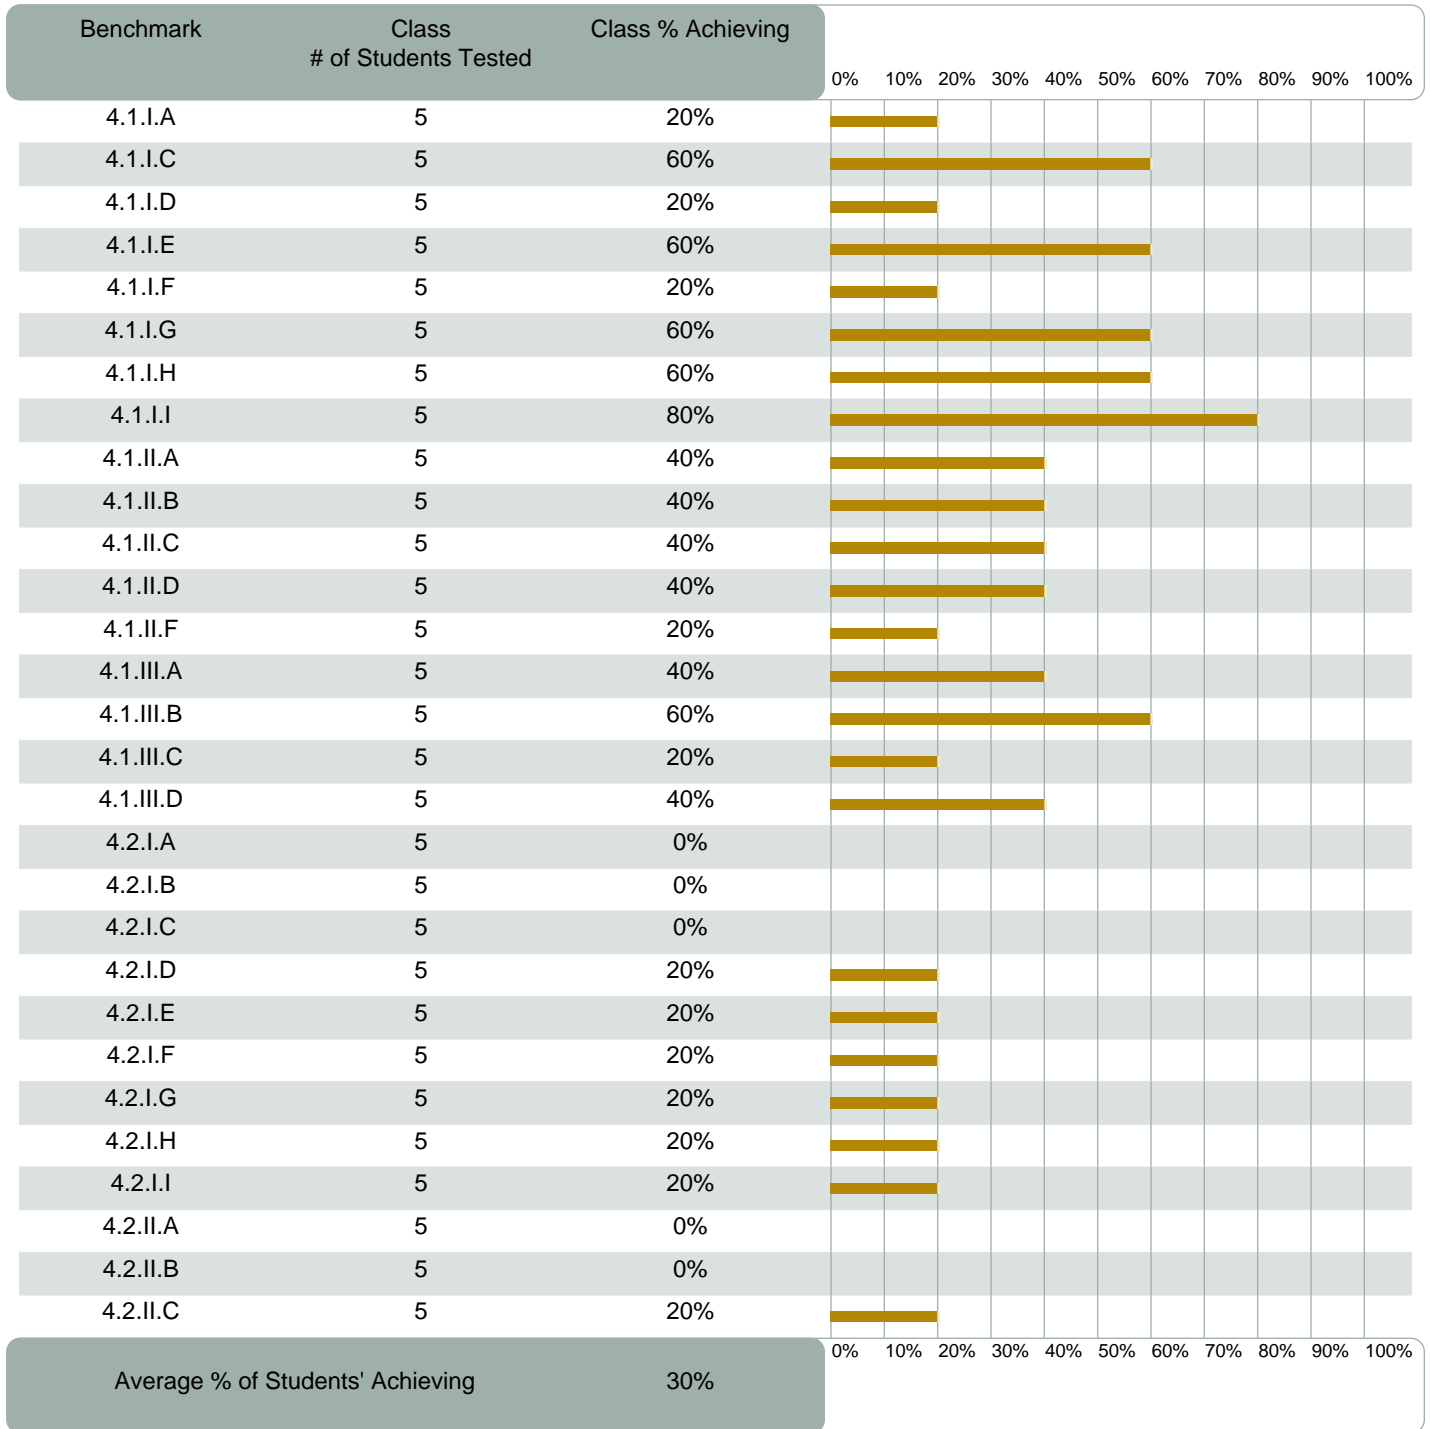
| Benchmark | Class # of Students Tested | Class % Achieving |
|---|---|---|
| 4.1.I.A | 5 | 20% |
| 4.1.I.C | 5 | 60% |
| 4.1.I.D | 5 | 20% |
| 4.1.I.E | 5 | 60% |
| 4.1.I.F | 5 | 20% |
| 4.1.I.G | 5 | 60% |
| 4.1.I.H | 5 | 60% |
| 4.1.I.I | 5 | 80% |
| 4.1.II.A | 5 | 40% |
| 4.1.II.B | 5 | 40% |
| 4.1.II.C | 5 | 40% |
| 4.1.II.D | 5 | 40% |
| 4.1.II.F | 5 | 20% |
| 4.1.III.A | 5 | 40% |
| 4.1.III.B | 5 | 60% |
| 4.1.III.C | 5 | 20% |
| 4.1.III.D | 5 | 40% |
| 4.2.I.A | 5 | 0% |
| 4.2.I.B | 5 | 0% |
| 4.2.I.C | 5 | 0% |
| 4.2.I.D | 5 | 20% |
| 4.2.I.E | 5 | 20% |
| 4.2.I.F | 5 | 20% |
| 4.2.I.G | 5 | 20% |
| 4.2.I.H | 5 | 20% |
| 4.2.I.I | 5 | 20% |
| 4.2.II.A | 5 | 0% |
| 4.2.II.B | 5 | 0% |
| 4.2.II.C | 5 | 20% |

0% 10% 20% 30% 40% 50% 60% 70% 80% 90% 100%

0% 10% 20% 30% 40% 50% 60% 70% 80% 90% 100%

Average % of Students' Achieving 30%